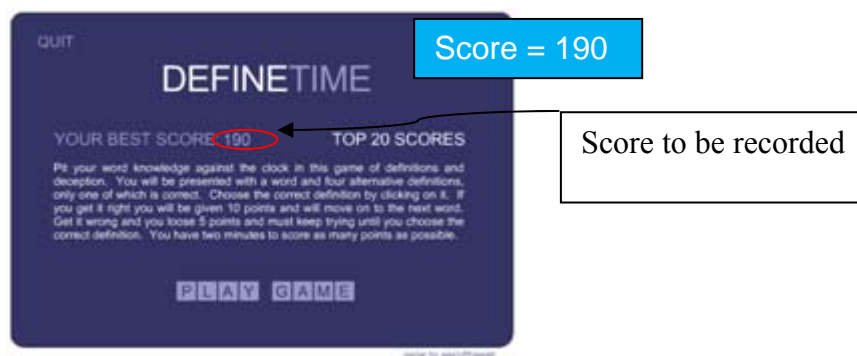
QUIT

Score = 190

DEFINETIME

YOUR BEST SCORE: 190

TOP 20 SCORES

Score to be recorded

Pit your word knowledge against the clock in this game of definitions and deception. You will be presented with a word and four alternative definitions, only one of which is correct. Choose the correct definition by clicking on it. If you get it right you will be given 10 points and will move on to the next word. Get it wrong and you loose 5 points and must keep trying until you choose the correct definition. You have two minutes to score as many points as possible.

PLAY GAME

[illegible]